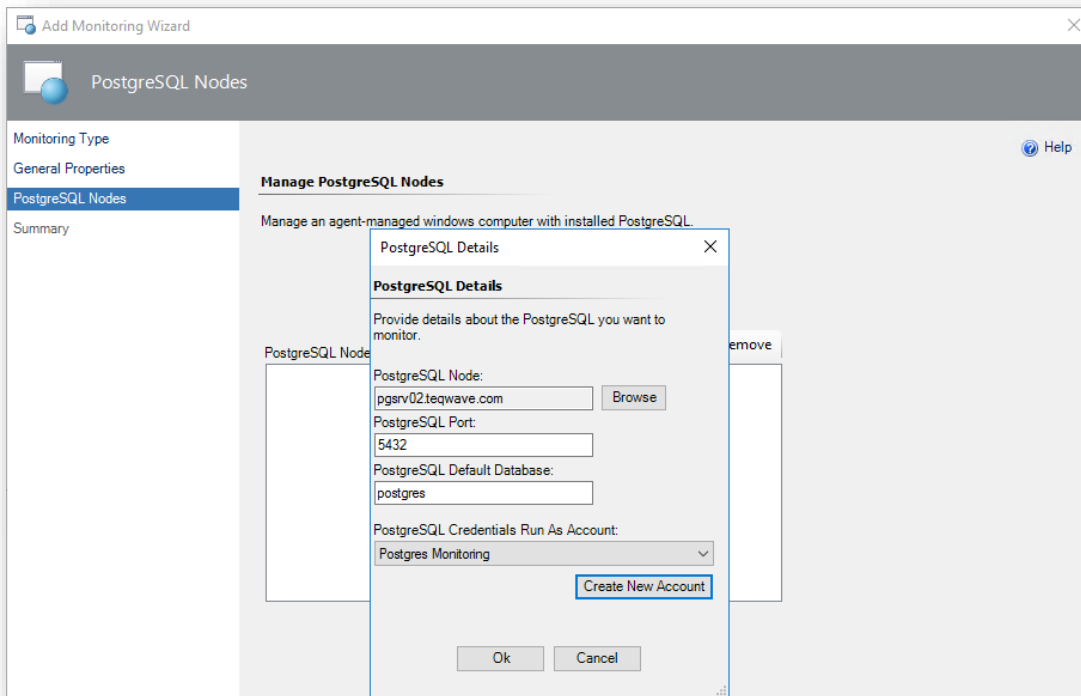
Add Monitoring Wizard

PostgreSQL Nodes

Monitoring Type
General Properties
PostgreSQL Nodes
Summary

Help

Manage PostgreSQL Nodes

Manage an agent-managed windows computer with installed PostgreSQL.

PostgreSQL Node

emove

PostgreSQL Details

PostgreSQL Details

Provide details about the PostgreSQL you want to monitor.

PostgreSQL Node:
pgsrv02.teqwave.com
Browse
PostgreSQL Port:
5432
PostgreSQL Default Database:
postgres

PostgreSQL Credentials Run As Account:
Postgres Monitoring
Create New Account

Ok
Cancel